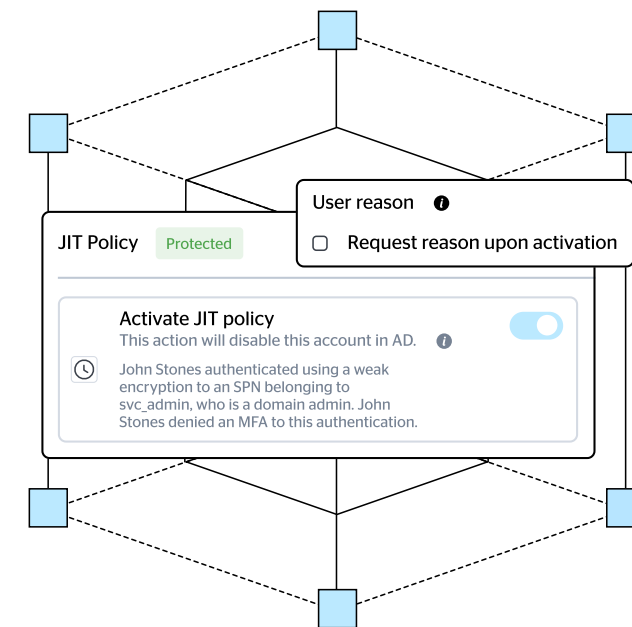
User reason

Request reason upon activation

JIT Policy Protected

Activate JIT policy
This action will disable this account in AD.

John Stones authenticated using a weak encryption to an SPN belonging to svc_admin, who is a domain admin. John Stones denied an MFA to this authentication.